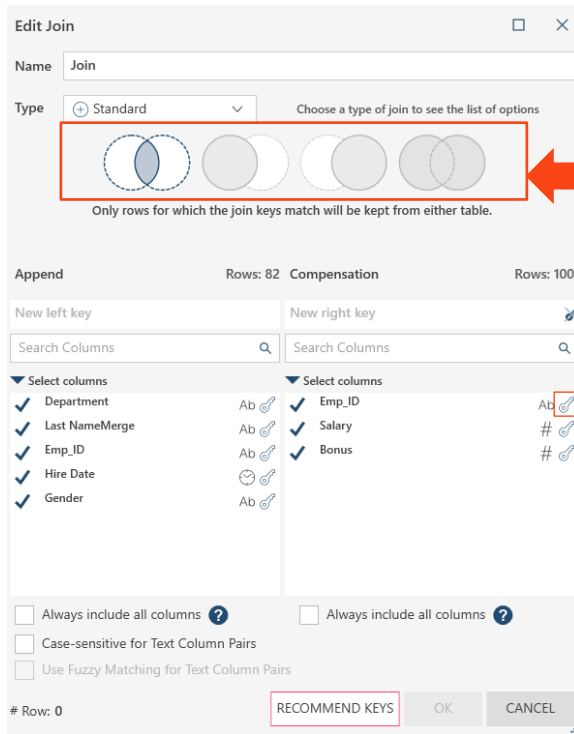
Edit Join

Name Join

Type Standard

Choose a type of join to see the list of options

Only rows for which the join keys match will be kept from either table.

Append Rows: 82

Compensation Rows: 100

New left key

New right key

Search Columns

Search Columns

Select columns

Department Ab

Last NameMerge Ab

Emp_ID Ab

Hire Date

Gender Ab

Select columns

Emp_ID Ab

Salary #

Bonus #

Always include all columns

Always include all columns

Case-sensitive for Text Column Pairs

Use Fuzzy Matching for Text Column Pairs

# Row: 0

RECOMMEND KEYS

OK

CANCEL